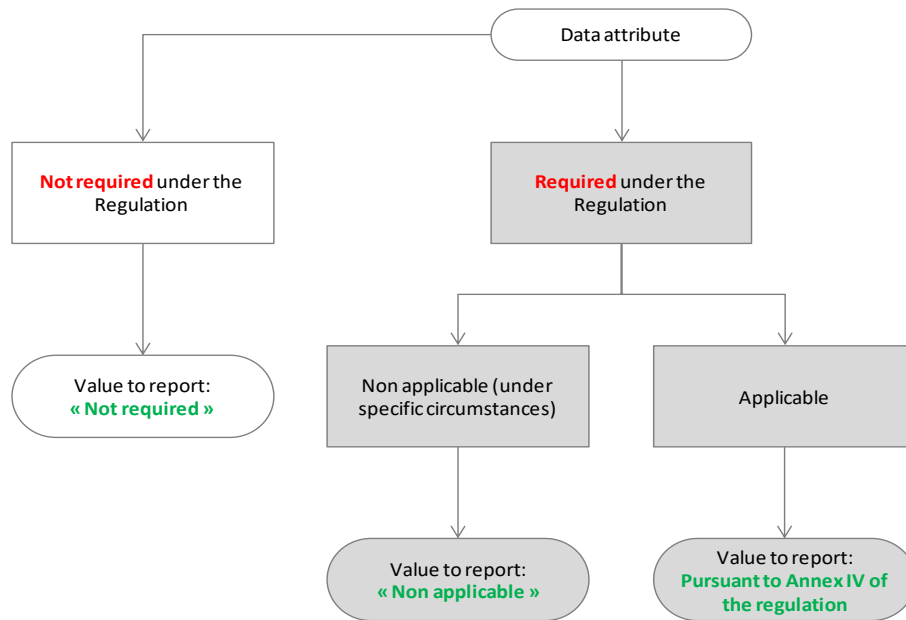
Data attribute

Not required under the Regulation

Required under the Regulation

Value to report: « Not required »

Non applicable (under specific circumstances)

Applicable

Value to report: « Non applicable »

Value to report: Pursuant to Annex IV of the regulation